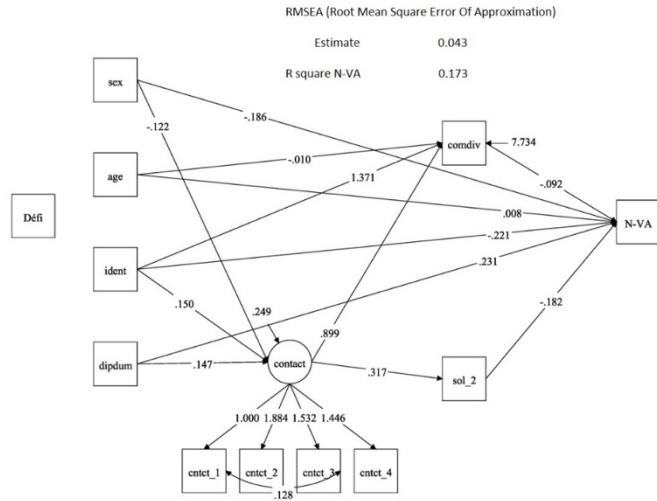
RMSEA (Root Mean Square Error Of Approximation)

| | |
|---|---|
| Estimate | 0.043 |
| R square N-VA | 0.173 |

sex

-.122

-.186

age

-.010

comdiv

7.734

-.092

1.371

.008

Défi

N-VA

-.221

ident

.231

.150

.249

-.182

.899

dipdum

.147

contact

.317

sol_2

1.000 1.884 1.532 1.446

cntct_1

cntct_2

cntct_3

cntct_4

.128